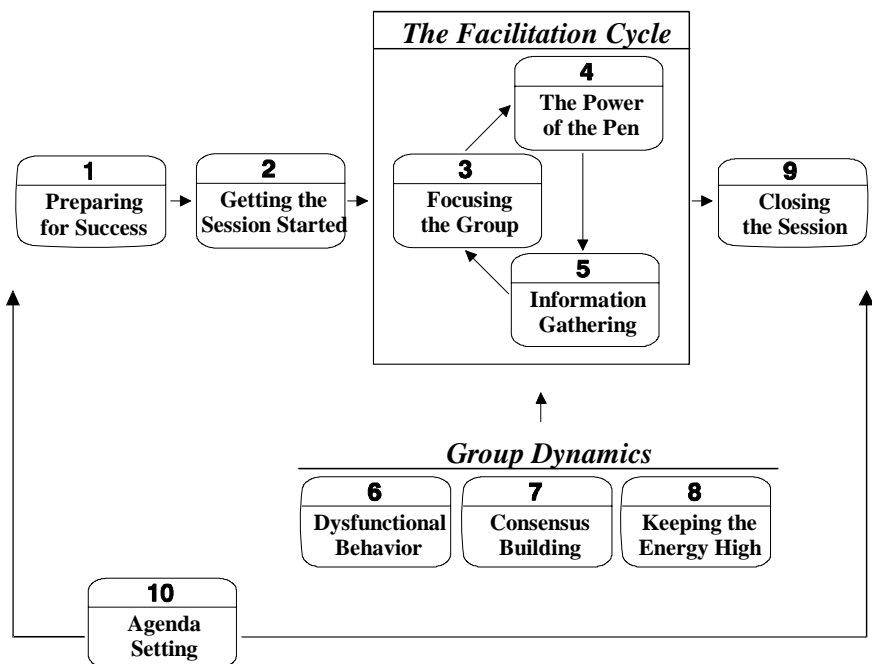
The Facilitation Cycle

1
Preparing for Success

2
Getting the Session Started

3
Focusing the Group

4
The Power of the Pen

5
Information Gathering

9
Closing the Session

Group Dynamics

6
Dysfunctional Behavior

7
Consensus Building

8
Keeping the Energy High

10
Agenda Setting